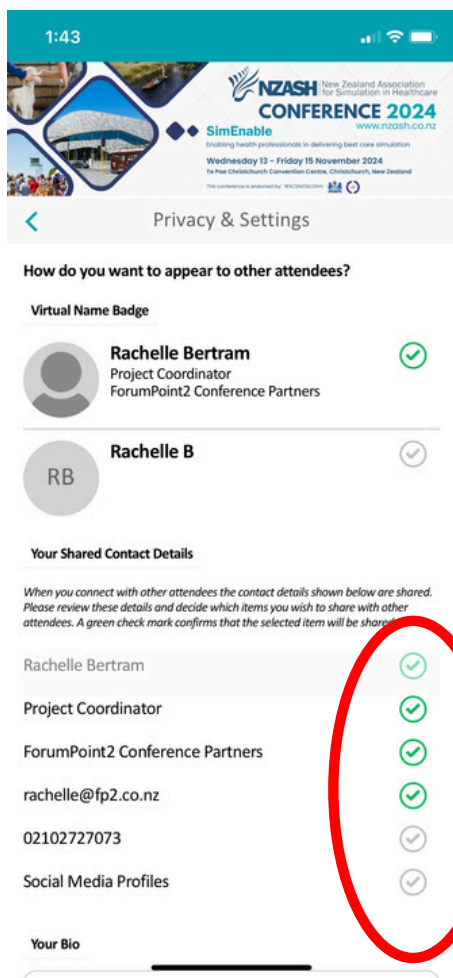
1:43

NZASH New Zealand Association for Simulation in Healthcare
CONFERENCE 2024
www.nzash.org.nz
SimEnable
Enabling health professionals in delivering best care simulation
Wednesday 13 – Friday 15 November 2024
Te Pae Christchurch Convention Centre, Christchurch, New Zealand
This conference is endorsed by: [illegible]

<
Privacy & Settings

How do you want to appear to other attendees?

Virtual Name Badge

Rachelle Bertram
Project Coordinator
ForumPoint2 Conference Partners

RB
Rachelle B

Your Shared Contact Details

When you connect with other attendees the contact details shown below are shared. Please review these details and decide which items you wish to share with other attendees. A green check mark confirms that the selected item will be shared.

Rachelle Bertram
Project Coordinator
ForumPoint2 Conference Partners
rachelle@fp2.co.nz
02102727073
Social Media Profiles

Your Bio